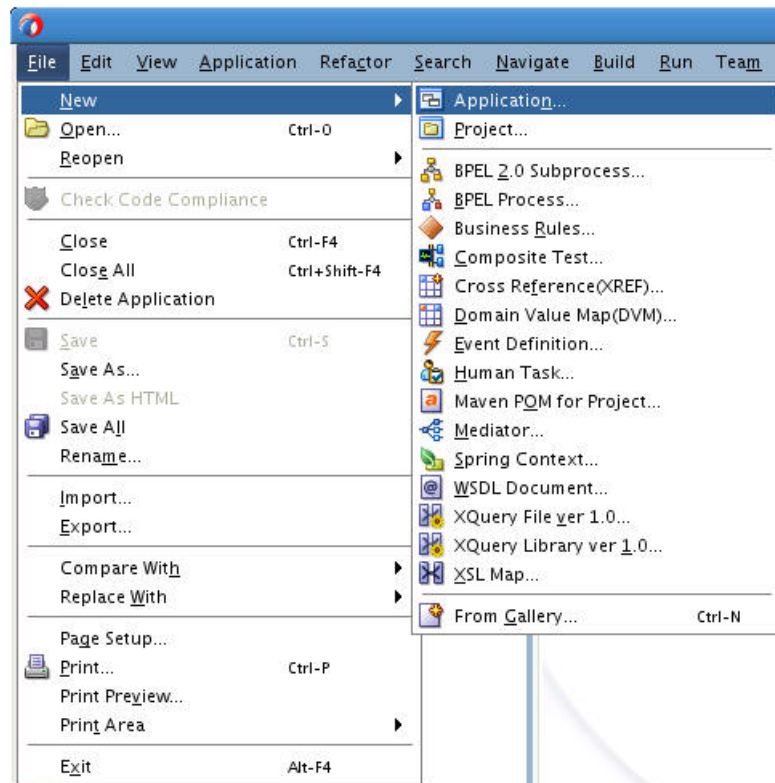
File Edit View Application Refactor Search Navigate Build Run Team

New
Open... Ctrl-O
Reopen
Check Code Compliance
Close Ctrl-F4
Close All Ctrl+Shift-F4
Delete Application
Save Ctrl-S
Save As...
Save As HTML
Save All
Rename...
Import...
Export...
Compare With
Replace With
Page Setup...
Print... Ctrl-P
Print Preview...
Print Area
Exit Alt-F4

Application...
Project...
BPEL 2.0 Subprocess...
BPEL Process...
Business Rules...
Composite Test...
Cross Reference(XREF)...
Domain Value Map(DVM)...
Event Definition...
Human Task...
Maven POM for Project...
Mediator...
Spring Context...
WSDL Document...
XQuery File ver 1.0...
XQuery Library ver 1.0...
XSL Map...
From Gallery... Ctrl-N